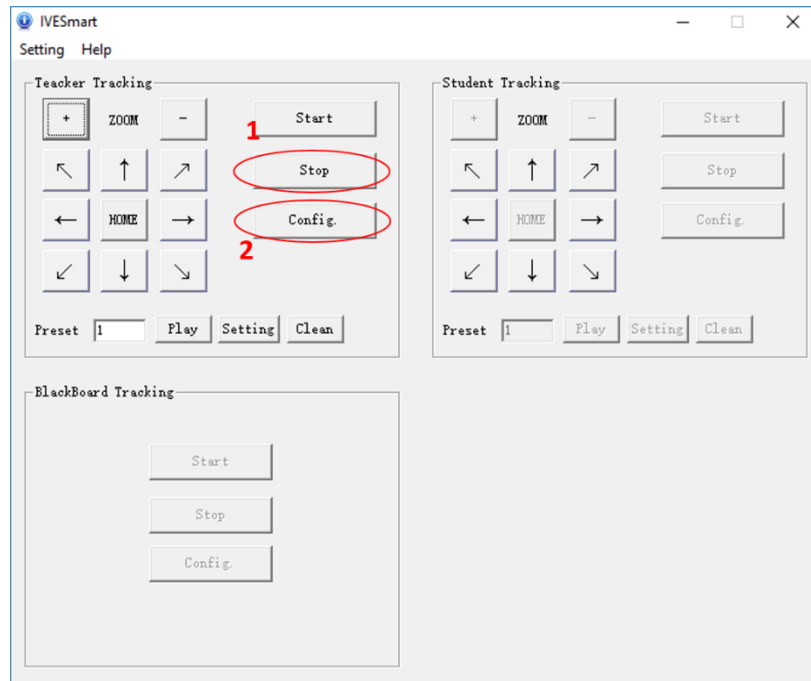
IVESmart

Setting Help

Teacker Tracking

+ ZOOM -

Start

1

Stop

↖ ↑ ↗

← HOME →

Config.

2

↙ ↓ ↘

Preset 1 Play Setting Clean

Student Tracking

+ ZOOM -

Start

↖ ↑ ↗

Stop

← HOME →

Config.

↙ ↓ ↘

Preset 1 Play Setting Clean

BlackBoard Tracking

Start

Stop

Config.